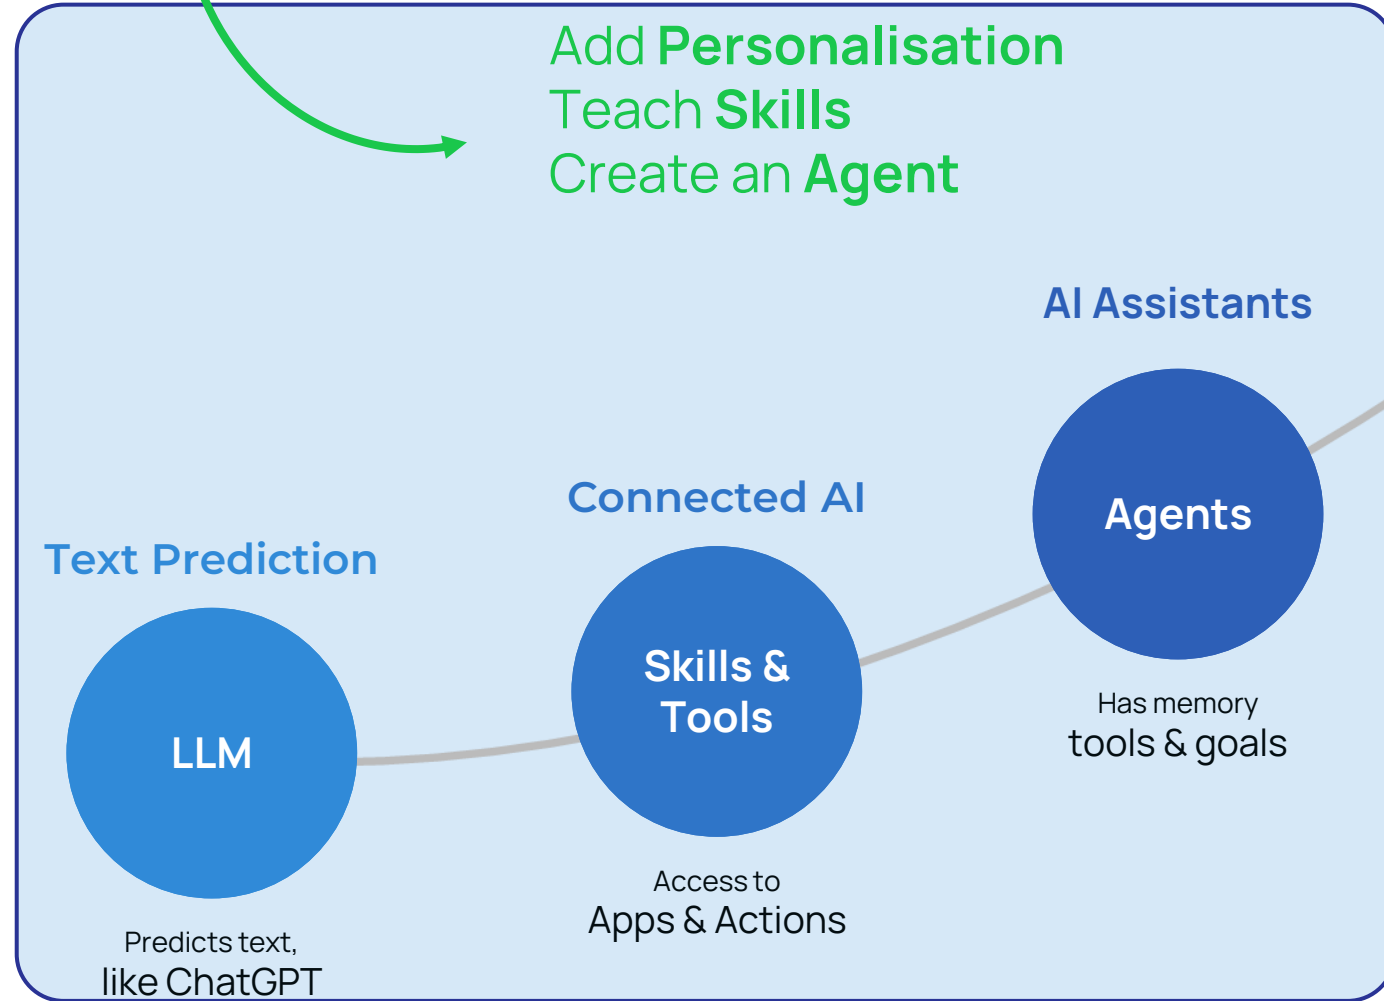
Add **Personalisation**
Teach **Skills**
Create an **Agent**

AI Assistants

Connected AI

Text Prediction

LLM

Predicts text,
like ChatGPT

Skills & Tools

Access to
Apps & Actions

Agents

Has memory
tools & goals